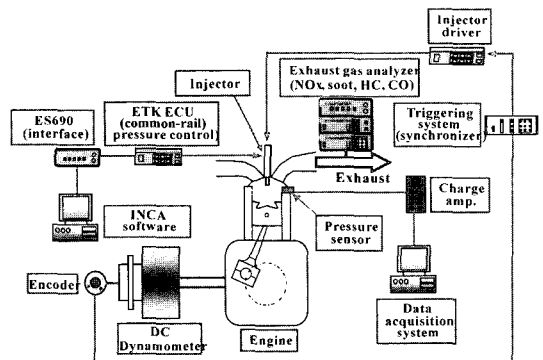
Injector driver

Injector

Exhaust gas analyzer (NOx, soot, HC, CO)

ES690 (interface)

ETK ECU (common-rail) pressure control)

Triggering system (synchronizer)

Exhaust

Charge amp.

INCA software

Pressure sensor

Encoder

Data acquisition system

DC Dynamometer

Engine